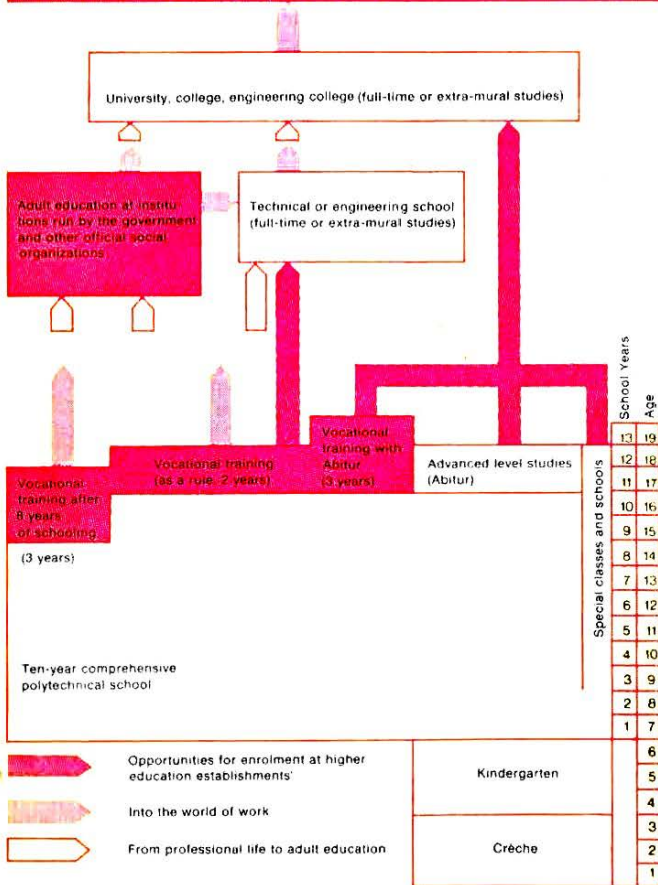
University, college, engineering college (full-time or extra-mural studies)

Adult education at institutions run by the government and other official social organizations

Technical or engineering school (full-time or extra-mural studies)

Vocational training after 8 years of schooling

Vocational training (as a rule, 2 years)

Vocational training with Abitur (3 years)

Advanced level studies (Abitur)

(3 years)

Ten-year comprehensive polytechnical school

Special classes and schools

| School Years | Age |
|---|---|
| 13 | 19 |
| 12 | 18 |
| 11 | 17 |
| 10 | 16 |
| 9 | 15 |
| 8 | 14 |
| 7 | 13 |
| 6 | 12 |
| 5 | 11 |
| 4 | 10 |
| 3 | 9 |
| 2 | 8 |
| 1 | 7 |
| | 6 |
| | 5 |
| | 4 |
| | 3 |
| | 2 |
| | 1 |

Opportunities for enrolment at higher education establishments'

Into the world of work

From professional life to adult education

Kindergarten

Crèche